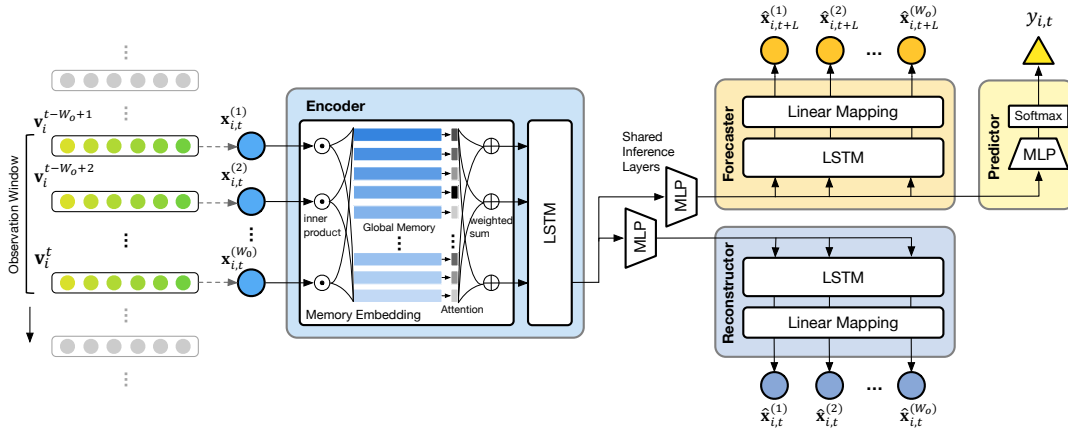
$\hat{\mathbf{x}}_{i,t+L}^{(1)}$ $\hat{\mathbf{x}}_{i,t+L}^{(2)}$ ... $\hat{\mathbf{x}}_{i,t+L}^{(W_o)}$

$y_{i,t}$

$\mathbf{v}_i^{t-W_o+1}$

$\mathbf{v}_i^{t-W_o+2}$

$\mathbf{v}_i^{t}$

Observation Window

$\mathbf{x}_{i,t}^{(1)}$

$\mathbf{x}_{i,t}^{(2)}$

$\mathbf{x}_{i,t}^{(W_0)}$

Encoder

inner product

Global Memory

weighted sum

Memory Embedding

Attention

LSTM

Shared Inference Layers

MLP

MLP

Forecaster

Linear Mapping

LSTM

Predictor

Softmax

MLP

Reconstructor

LSTM

Linear Mapping

$\hat{\mathbf{x}}_{i,t}^{(1)}$ $\hat{\mathbf{x}}_{i,t}^{(2)}$ ... $\hat{\mathbf{x}}_{i,t}^{(W_o)}$